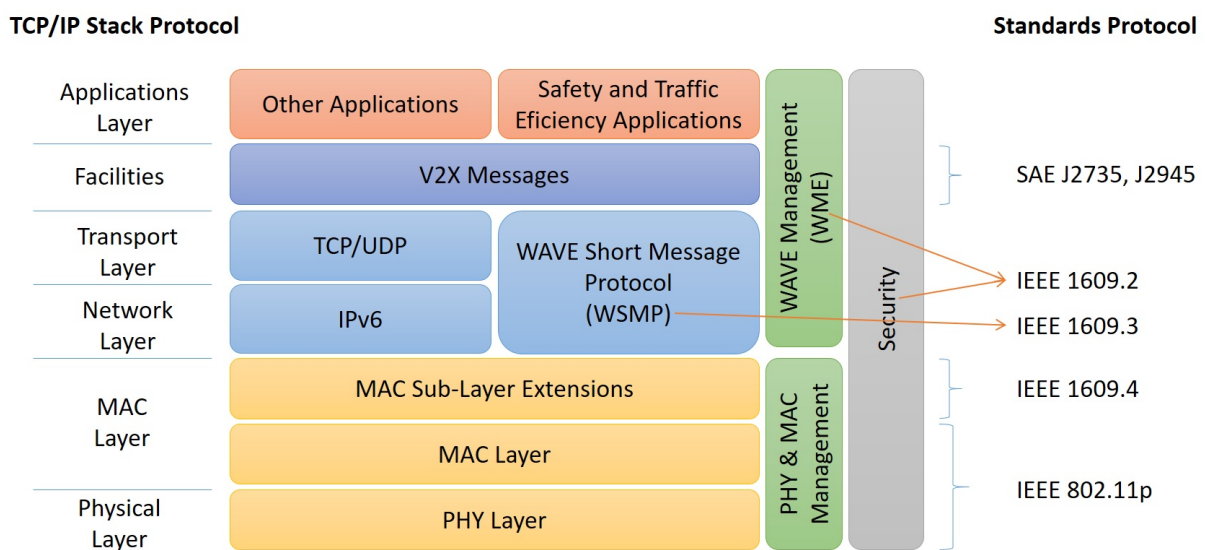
TCP/IP Stack Protocol

Standards Protocol

Applications Layer

Other Applications

Safety and Traffic Eficiency Applications

WAVE Management (WME)

Security

Facilities

V2X Messages

SAE J2735, J2945

Transport Layer

TCP/UDP

WAVE Short Message Protocol (WSMP)

IEEE 1609.2

Network Layer

IPv6

IEEE 1609.3

MAC Layer

MAC Sub-Layer Extensions

PHY & MAC Management

IEEE 1609.4

MAC Layer

IEEE 802.11p

Physical Layer

PHY Layer